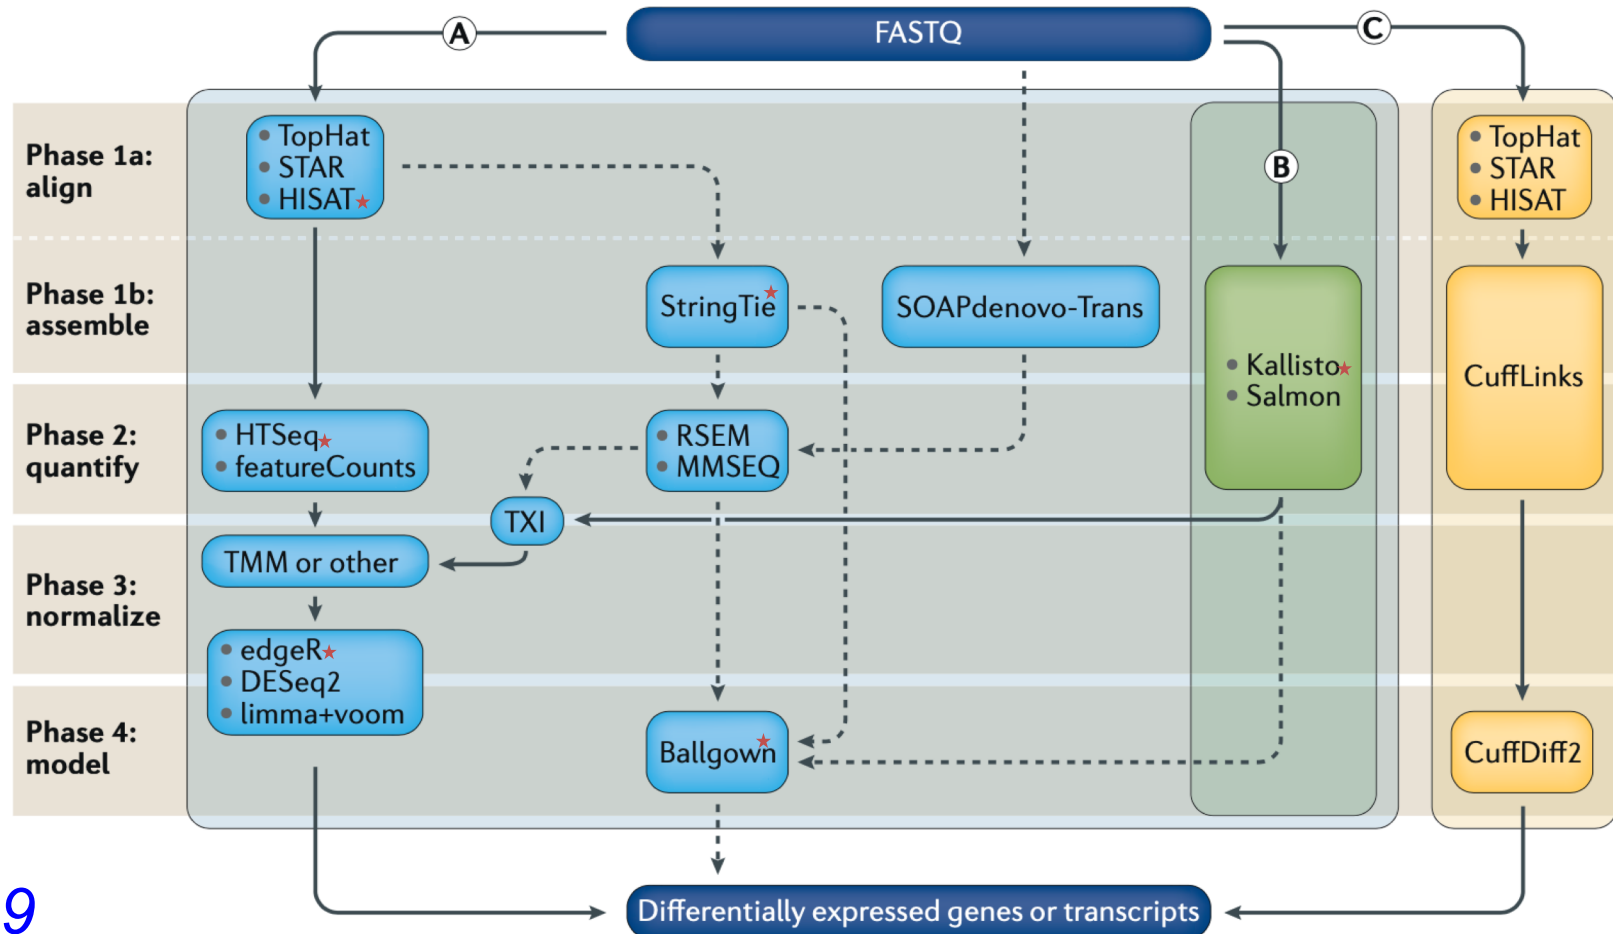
FASTQ

A

B

C

Phase 1a: align

• TopHat
• STAR
• HISAT★

• TopHat
• STAR
• HISAT

Phase 1b: assemble

StringTie★

SOAPdenovo-Trans

• Kallisto★
• Salmon

CuffLinks

Phase 2: quantify

• HTSeq★
• featureCounts

• RSEM
• MMSEQ

TXI

Phase 3: normalize

TMM or other

• edgeR★
• DESeq2
• limma+voom

Phase 4: model

Ballgown★

CuffDiff2

Differentially expressed genes or transcripts

9